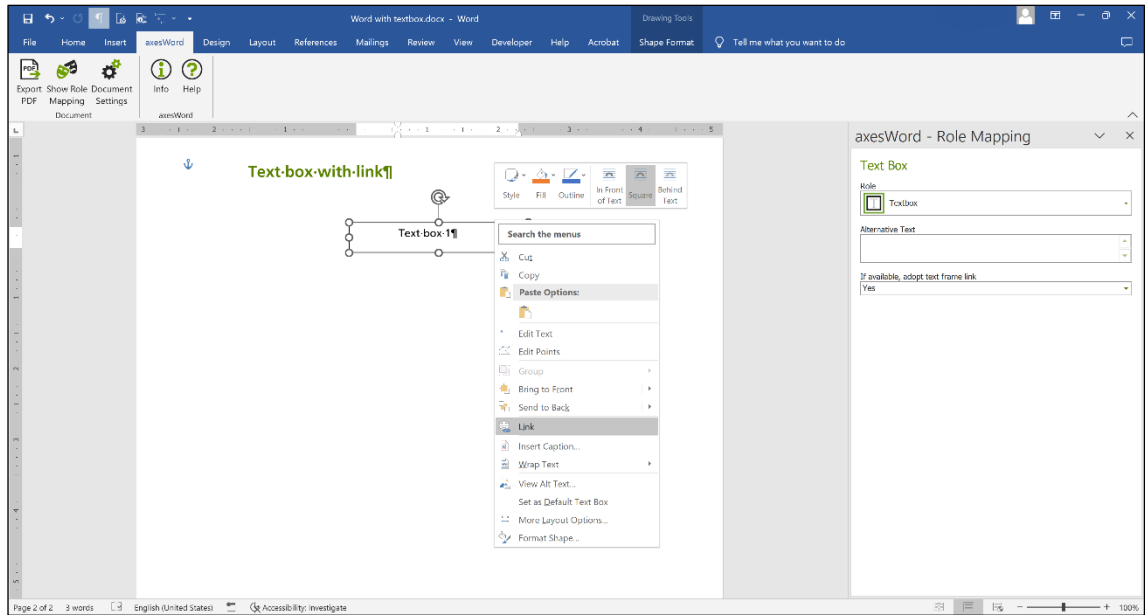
Word with textbox.docx - Word

Drawing Tools

File Home Insert axesWord Design Layout References Mailings Review View Developer Help Acrobat Shape Format Tell me what you want to do

Export PDF Show Role Mapping Document Settings Info Help
Document axesWord

Text·box·with·link¶

Text·box·1¶

Style Fill Outline In Front of Text Square Behind Text

Search the menus
Cut
Copy
Paste Options:
Edit Text
Edit Points
Group
Bring to Front
Send to Back
Link
Insert Caption...
Wrap Text
View Alt Text...
Set as Default Text Box
More Layout Options...
Format Shape...

axesWord - Role Mapping
Text Box
Role
Textbox
Alternative Text
If available, adopt text frame link
Yes

Page 2 of 2 3 words English (United States) Accessibility: Investigate 100%